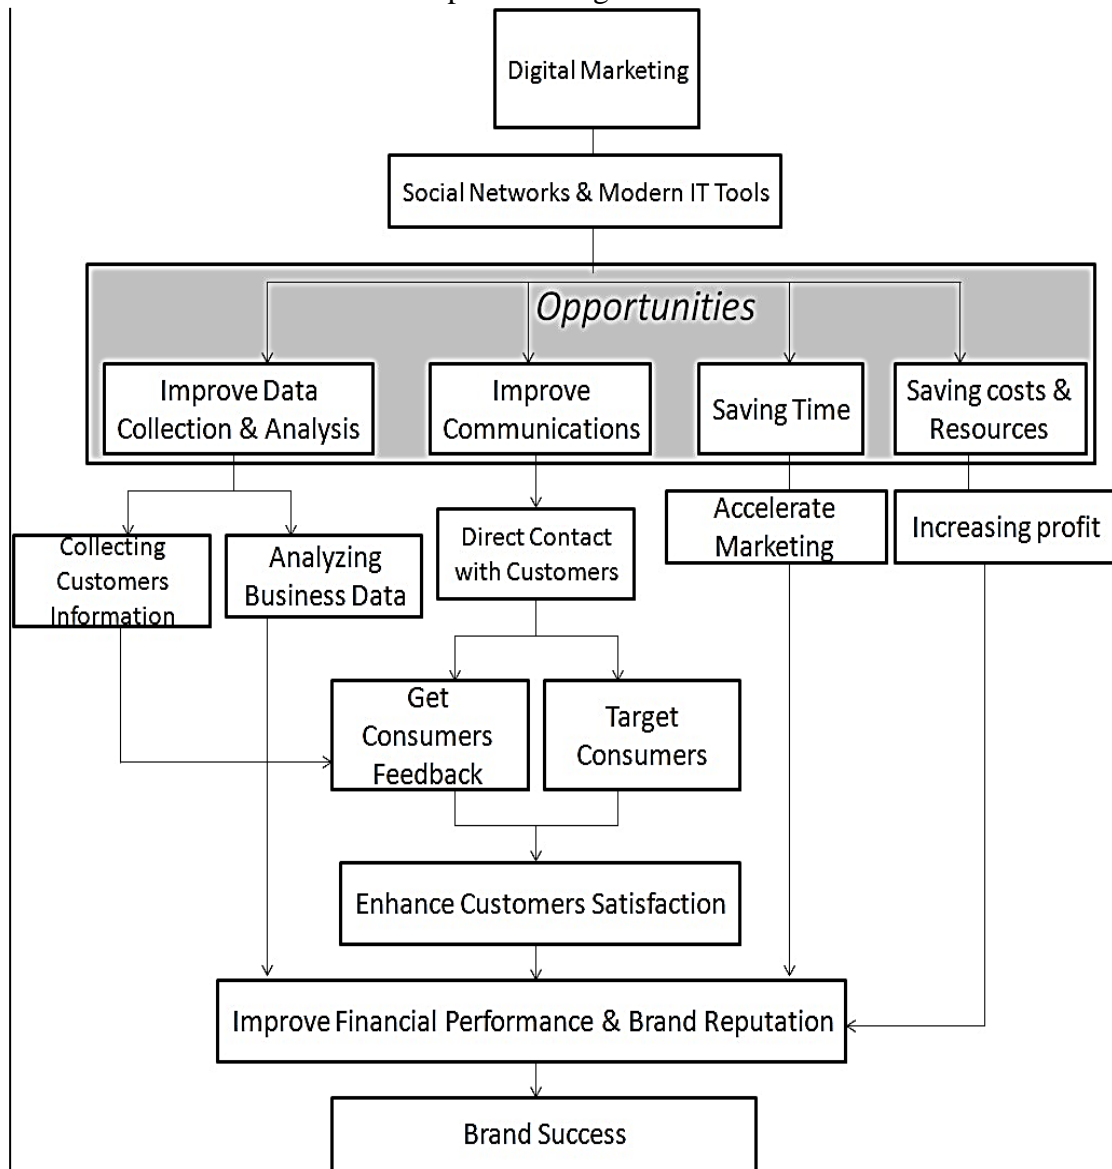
Digital Marketing

Social Networks & Modern IT Tools

Opportunities

Improve Data Collection & Analysis

Improve Communications

Saving Time

Saving costs & Resources

Collecting Customers Information

Analyzing Business Data

Direct Contact with Customers

Accelerate Marketing

Increasing profit

Get Consumers Feedback

Target Consumers

Enhance Customers Satisfaction

Improve Financial Performance & Brand Reputation

Brand Success